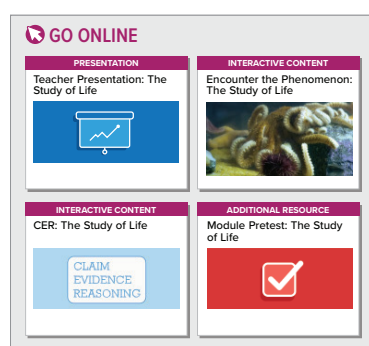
GO ONLINE

PRESENTATION
Teacher Presentation: The Study of Life

INTERACTIVE CONTENT
Encounter the Phenomenon: The Study of Life

INTERACTIVE CONTENT
CER: The Study of Life

CLAIM
EVIDENCE
REASONING

ADDITIONAL RESOURCE
Module Pretest: The Study of Life